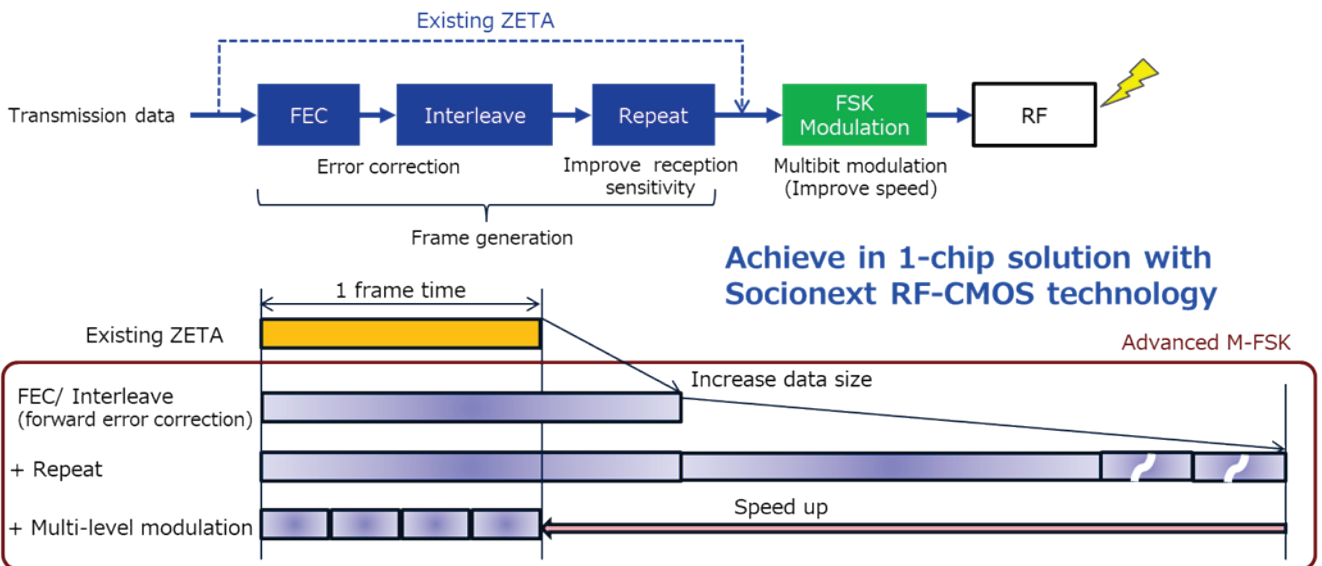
Existing ZETA

Transmission data

FEC

Interleave

Repeat

FSK Modulation

RF

Error correction

Improve reception sensitivity

Multibit modulation (Improve speed)

Frame generation

Achieve in 1-chip solution with Socionext RF-CMOS technology

1 frame time

Existing ZETA

Advanced M-FSK

Increase data size

FEC/ Interleave (forward error correction)

+ Repeat

Speed up

+ Multi-level modulation